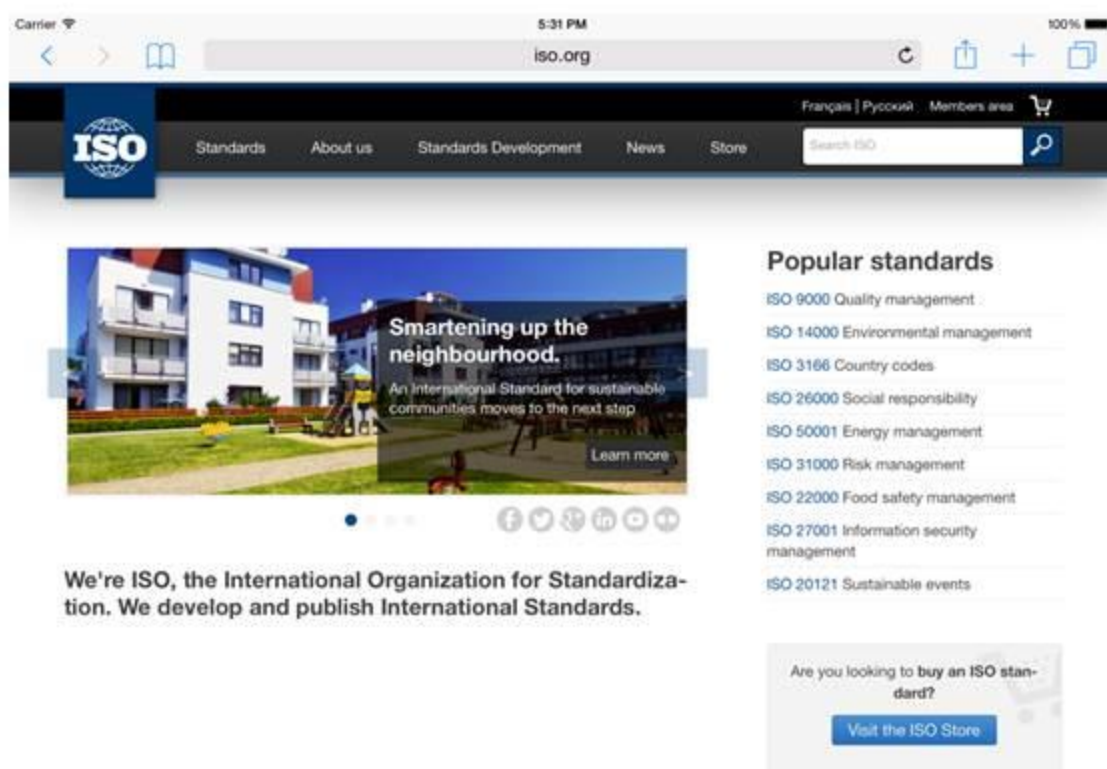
Carrier
5:31 PM
100%
iso.org

Français | Русский Members area

ISO

Standards About us Standards Development News Store

Search ISO

Smartening up the neighbourhood.

An International Standard for sustainable communities moves to the next step

Learn more

We're ISO, the International Organization for Standardization. We develop and publish International Standards.

Popular standards

ISO 9000 Quality management

ISO 14000 Environmental management

ISO 3166 Country codes

ISO 26000 Social responsibility

ISO 50001 Energy management

ISO 31000 Risk management

ISO 22000 Food safety management

ISO 27001 Information security management

ISO 20121 Sustainable events

Are you looking to buy an ISO standard?

Visit the ISO Store